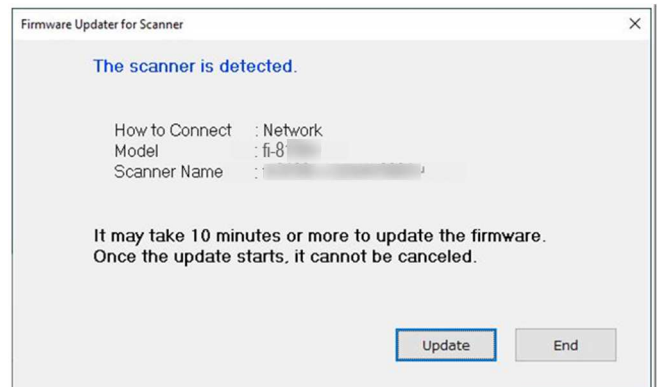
Firmware Updater for Scanner

×

The scanner is detected.

How to Connect : Network
Model : fi-8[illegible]
Scanner Name : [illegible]

It may take 10 minutes or more to update the firmware.
Once the update starts, it cannot be canceled.

Update

End